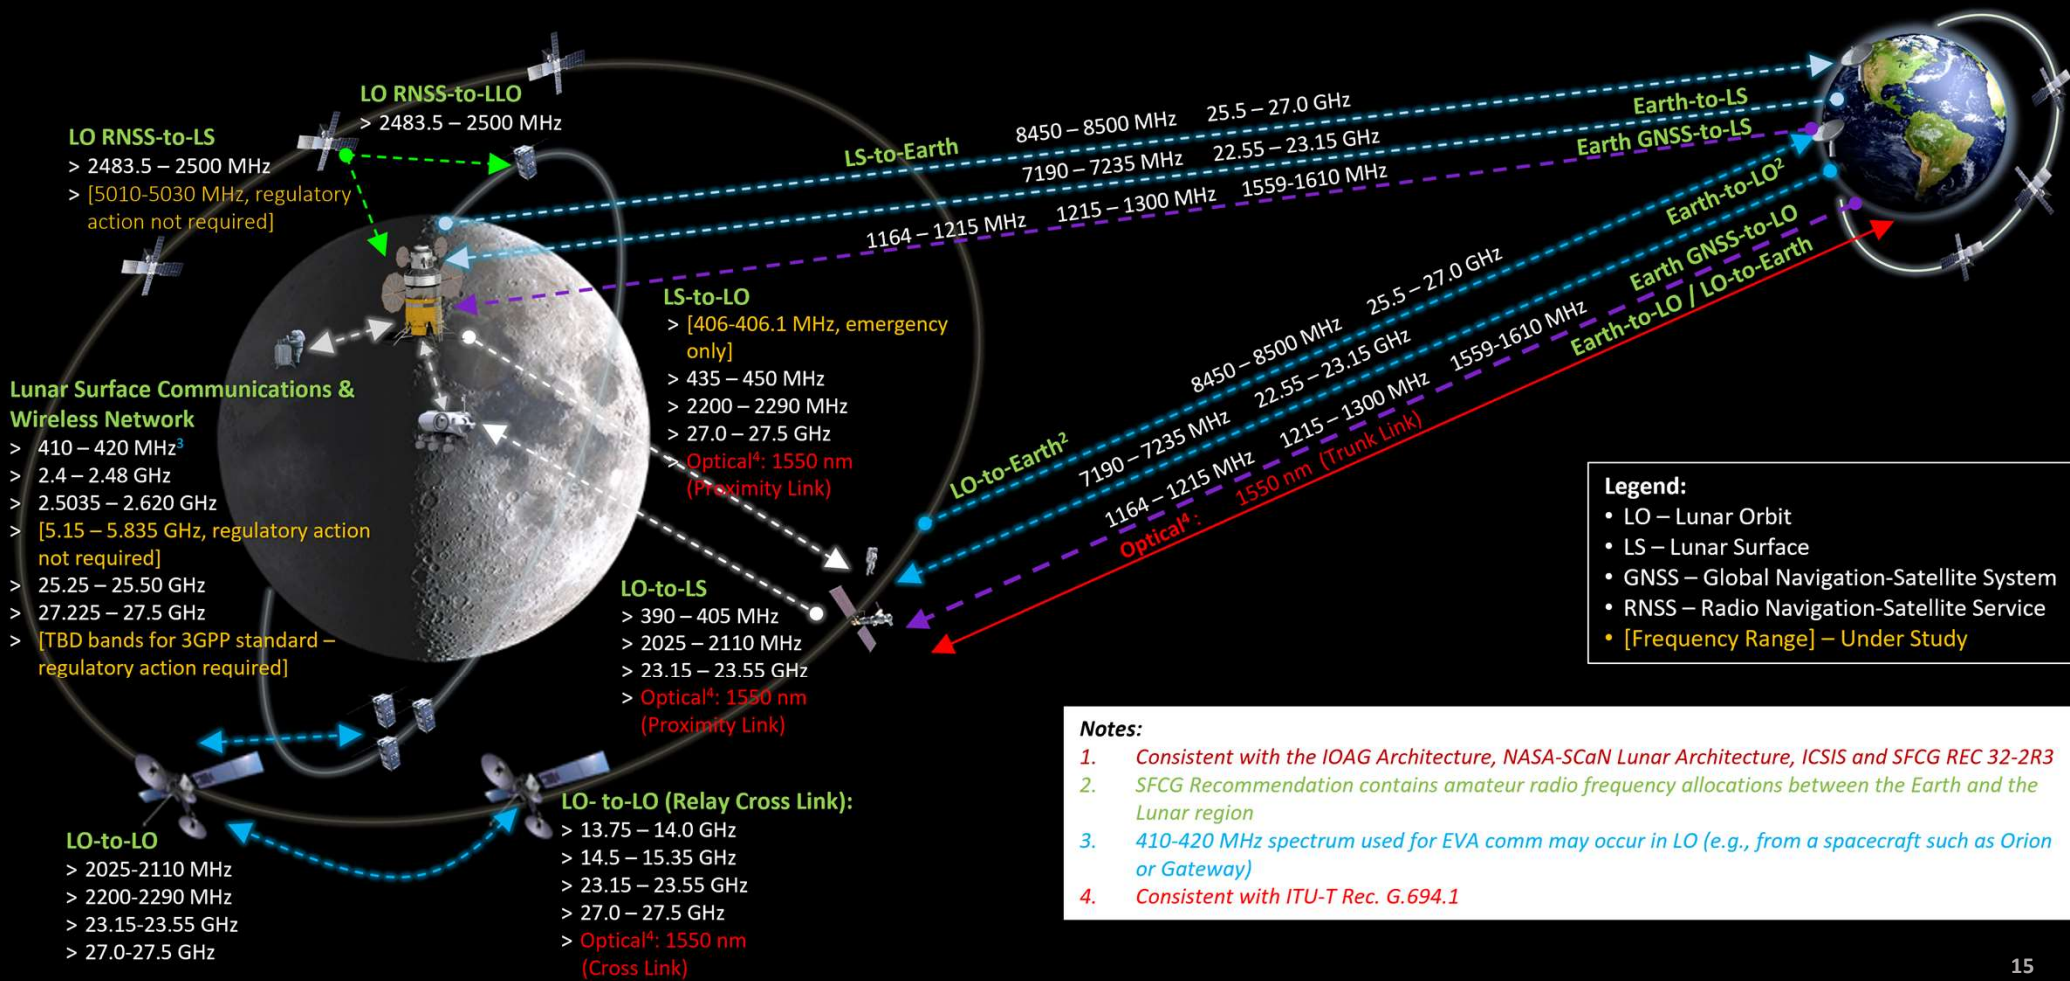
LO RNSS-to-LLO
> 2483.5 – 2500 MHz

LO RNSS-to-LS
> 2483.5 – 2500 MHz
> [5010-5030 MHz, regulatory action not required]

LS-to-Earth
8450 – 8500 MHz 25.5 – 27.0 GHz
7190 – 7235 MHz 22.55 – 23.15 GHz
1164 – 1215 MHz 1215 – 1300 MHz 1559-1610 MHz

Earth-to-LS
Earth GNSS-to-LS
Earth-to-LO$^2$
Earth GNSS-to-LO
Earth-to-LO / LO-to-Earth

LS-to-LO
> [406-406.1 MHz, emergency only]
> 435 – 450 MHz
> 2200 – 2290 MHz
> 27.0 – 27.5 GHz
> Optical$^4$: 1550 nm (Proximity Link)

Lunar Surface Communications & Wireless Network
> 410 – 420 MHz$^3$
> 2.4 – 2.48 GHz
> 2.5035 – 2.620 GHz
> [5.15 – 5.835 GHz, regulatory action not required]
> 25.25 – 25.50 GHz
> 27.225 – 27.5 GHz
> [TBD bands for 3GPP standard – regulatory action required]

LO-to-Earth$^2$
8450 – 8500 MHz 25.5 – 27.0 GHz
7190 – 7235 MHz 22.55 – 23.15 GHz
1164 – 1215 MHz 1215 – 1300 MHz 1559-1610 MHz
Optical$^4$: 1550 nm (Trunk Link)

LO-to-LS
> 390 – 405 MHz
> 2025 – 2110 MHz
> 23.15 – 23.55 GHz
> Optical$^4$: 1550 nm (Proximity Link)

Legend:
• LO – Lunar Orbit
• LS – Lunar Surface
• GNSS – Global Navigation-Satellite System
• RNSS – Radio Navigation-Satellite Service
• [Frequency Range] – Under Study

LO- to-LO (Relay Cross Link):
> 13.75 – 14.0 GHz
> 14.5 – 15.35 GHz
> 23.15 – 23.55 GHz
> 27.0 – 27.5 GHz
> Optical$^4$: 1550 nm (Cross Link)

LO-to-LO
> 2025-2110 MHz
> 2200-2290 MHz
> 23.15-23.55 GHz
> 27.0-27.5 GHz

Notes:
1. Consistent with the IOAG Architecture, NASA-SCaN Lunar Architecture, ICSIS and SFCG REC 32-2R3
2. SFCG Recommendation contains amateur radio frequency allocations between the Earth and the Lunar region
3. 410-420 MHz spectrum used for EVA comm may occur in LO (e.g., from a spacecraft such as Orion or Gateway)
4. Consistent with ITU-T Rec. G.694.1

15